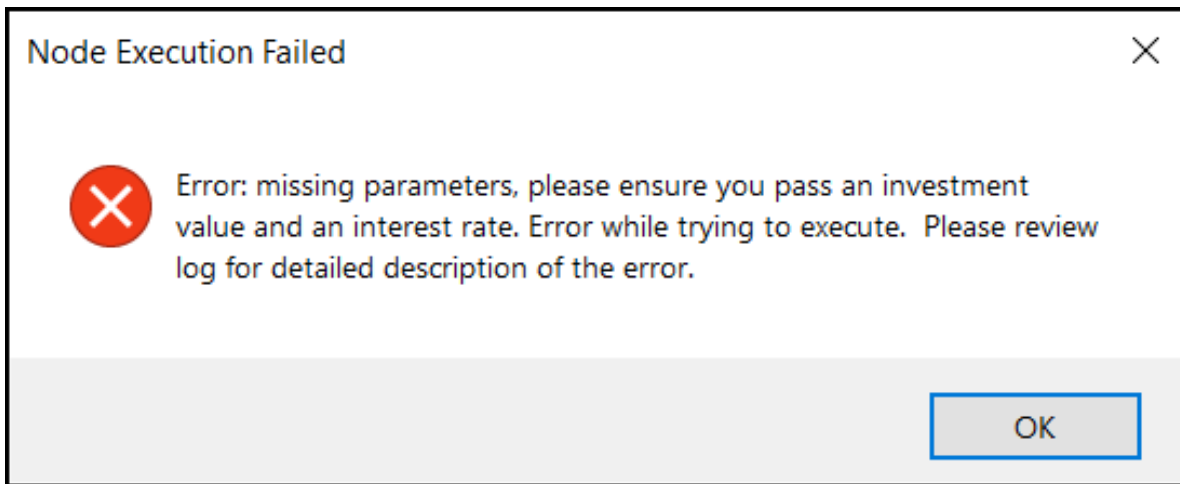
Node Execution Failed

Error: missing parameters, please ensure you pass an investment value and an interest rate. Error while trying to execute. Please review log for detailed description of the error.

OK